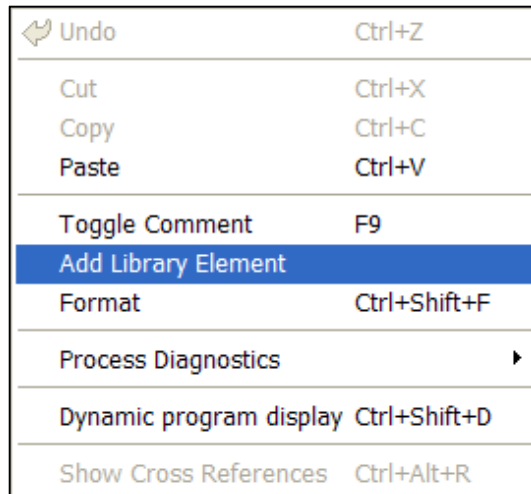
Undo Ctrl+Z

Cut Ctrl+X
Copy Ctrl+C
Paste Ctrl+V

Toggle Comment F9
Add Library Element
Format Ctrl+Shift+F

Process Diagnostics

Dynamic program display Ctrl+Shift+D

Show Cross References Ctrl+Alt+R